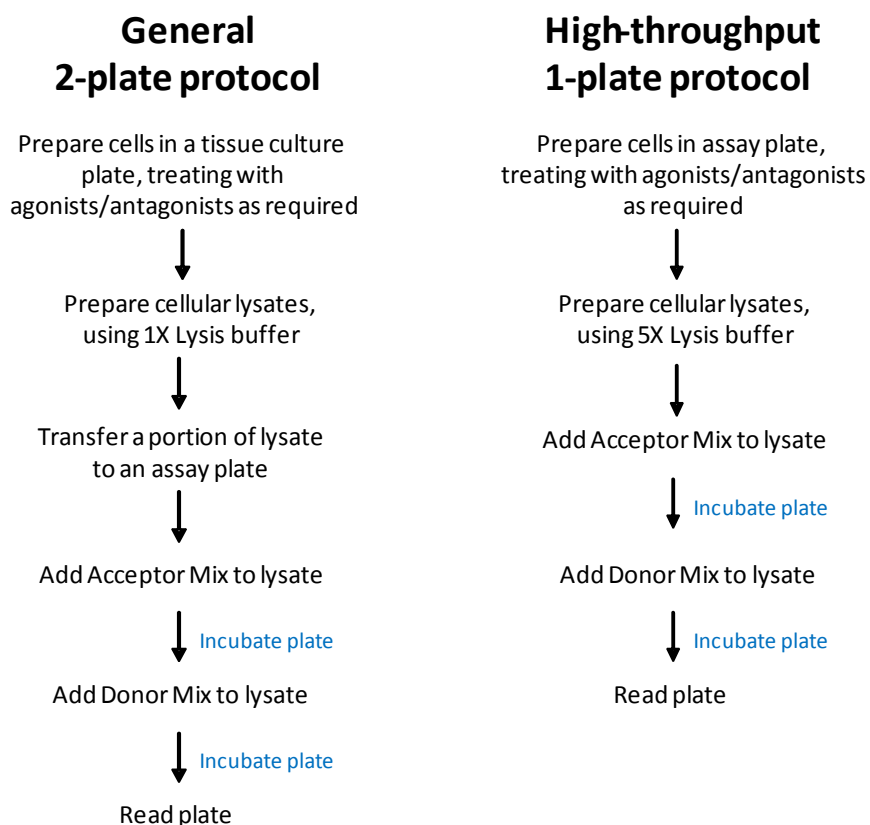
General
2-plate protocol

Prepare cells in a tissue culture plate, treating with agonists/antagonists as required

Prepare cellular lysates, using 1X Lysis buffer

Transfer a portion of lysate to an assay plate

Add Acceptor Mix to lysate

Incubate plate

Add Donor Mix to lysate

Incubate plate

Read plate

High-throughput
1-plate protocol

Prepare cells in assay plate, treating with agonists/antagonists as required

Prepare cellular lysates, using 5X Lysis buffer

Add Acceptor Mix to lysate

Incubate plate

Add Donor Mix to lysate

Incubate plate

Read plate